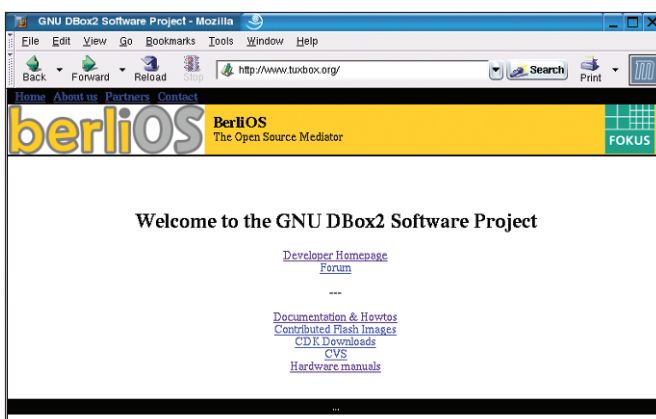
GNU DBox2 Software Project - Mozilla

File Edit View Go Bookmarks Tools Window Help

Back Forward Reload Stop http://www.tuxbox.org/ Search Print

Home About us Partners Contact

berliOS

BerliOS
The Open Source Mediator

FOKUS

Welcome to the GNU DBox2 Software Project

Developer Homepage
Forum

---

Documentation & Howtos
Contributed Flash Images
CDK Downloads
CVS
Hardware manuals